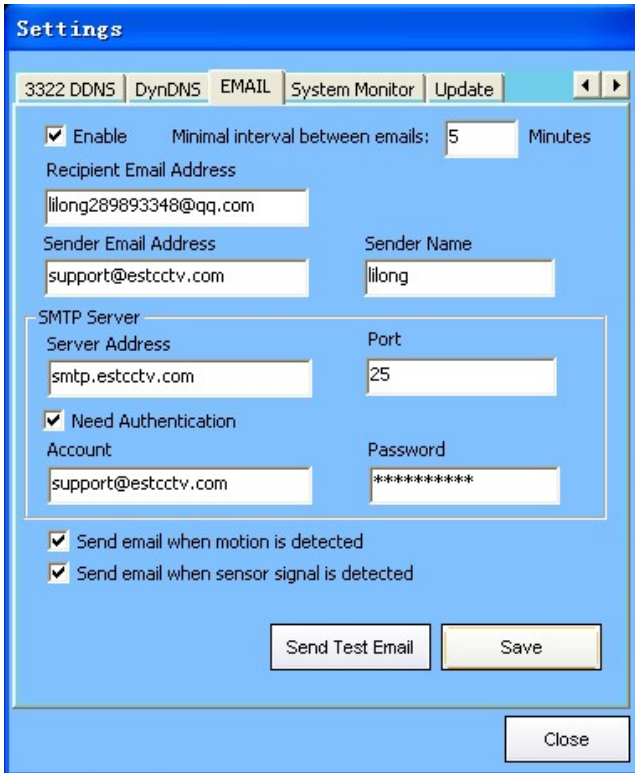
Settings

3322 DDNS | DynDNS | EMAIL | System Monitor | Update

Enable Minimal interval between emails: 5 Minutes

Recipient Email Address
lilong289893348@qq.com

Sender Email Address
support@estcctv.com

Sender Name
lilong

SMTP Server
Server Address
smtp.estcctv.com

Port
25

Need Authentication
Account
support@estcctv.com

Password
**********

Send email when motion is detected
Send email when sensor signal is detected

Send Test Email
Save

Close